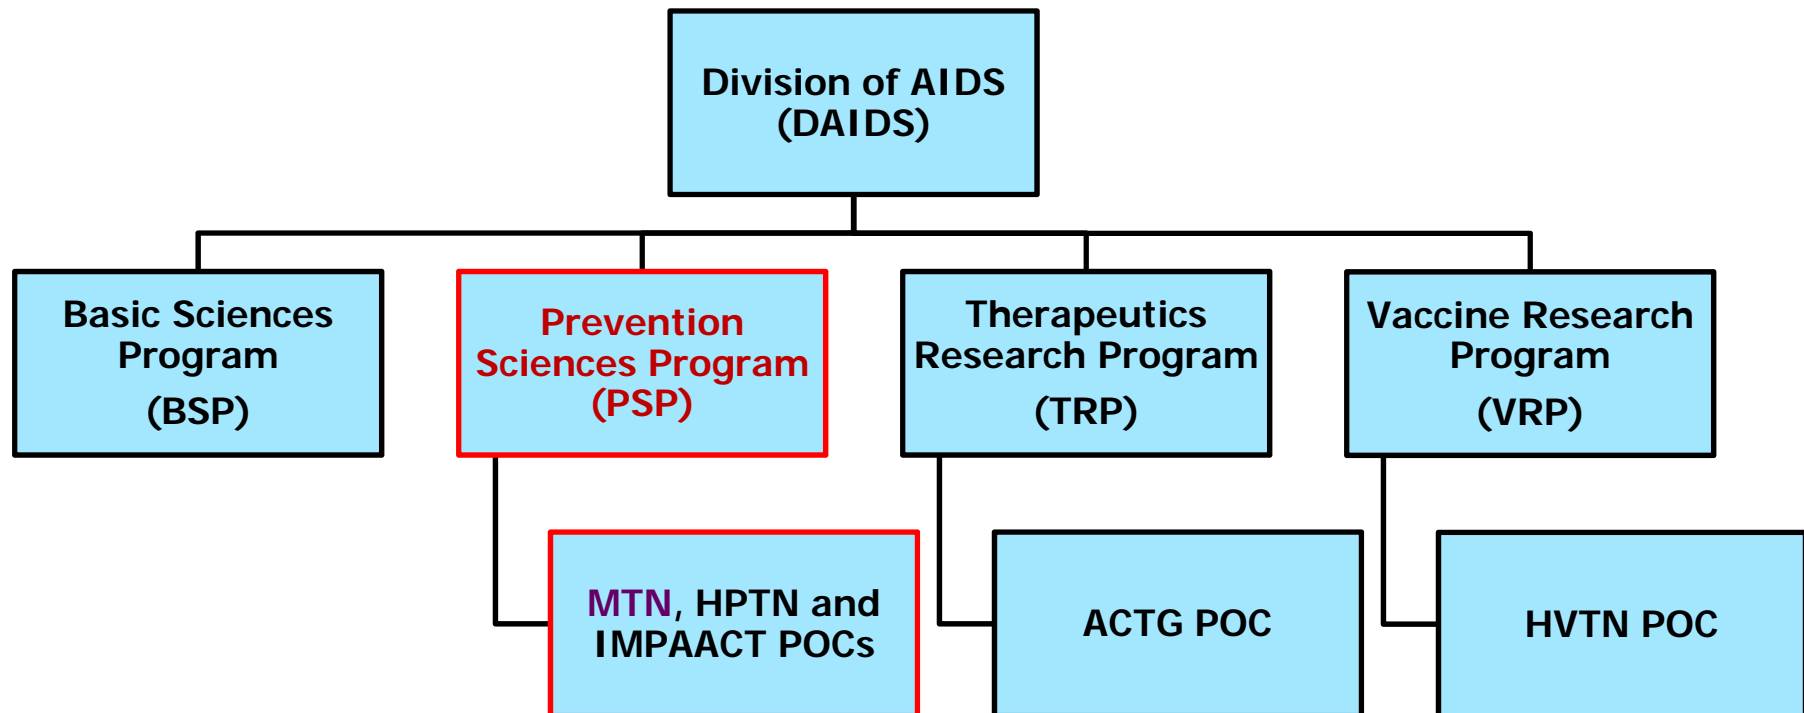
Division of AIDS (DAIDS)

Basic Sciences Program (BSP)

Prevention Sciences Program (PSP)

Therapeutics Research Program (TRP)

Vaccine Research Program (VRP)

MTN, HPTN and IMPAACT POCs

ACTG POC

HVTN POC